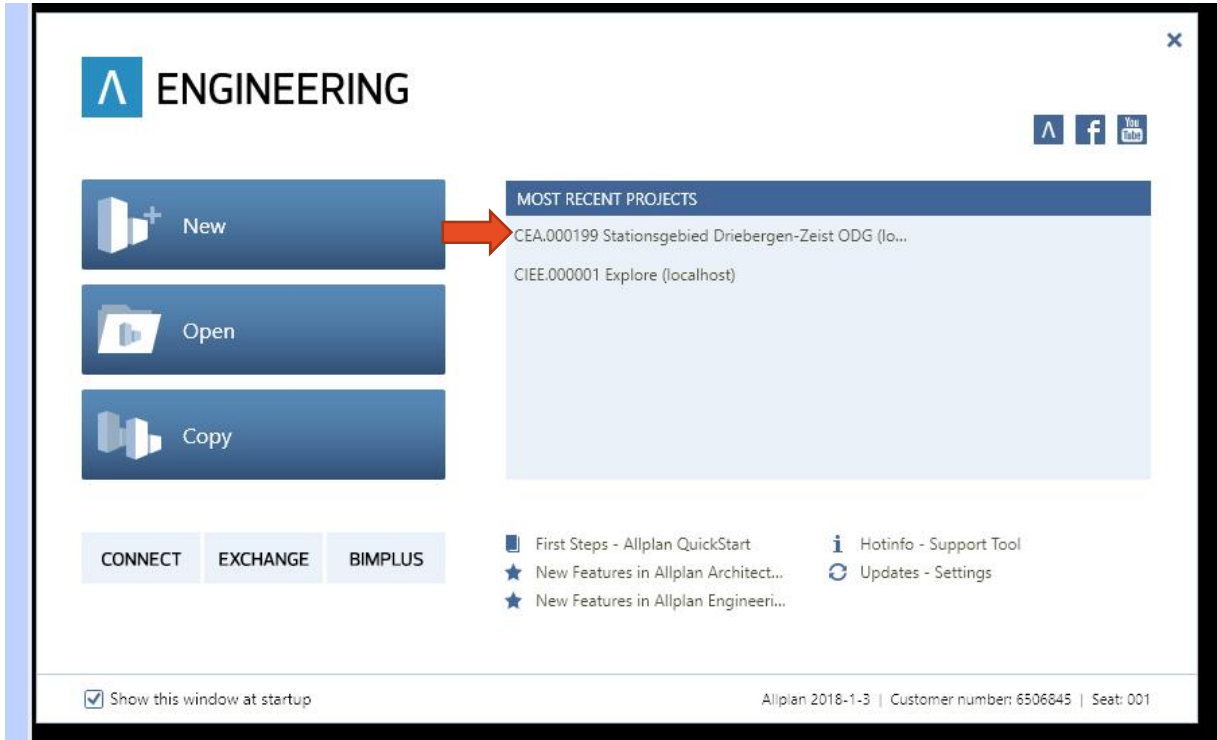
Λ ENGINEERING

Λ f You Tube

New

Open

Copy

MOST RECENT PROJECTS

CEA.000199 Stationsgebied Driebergen-Zeist ODG (lo...

CIEE.000001 Explore (localhost)

CONNECT EXCHANGE BIMPLUS

First Steps - Allplan QuickStart

New Features in Allplan Architect...

New Features in Allplan Engineeri...

Hotinfo - Support Tool

Updates - Settings

Show this window at startup

Allplan 2018-1-3 | Customer number: 6506845 | Seat: 001